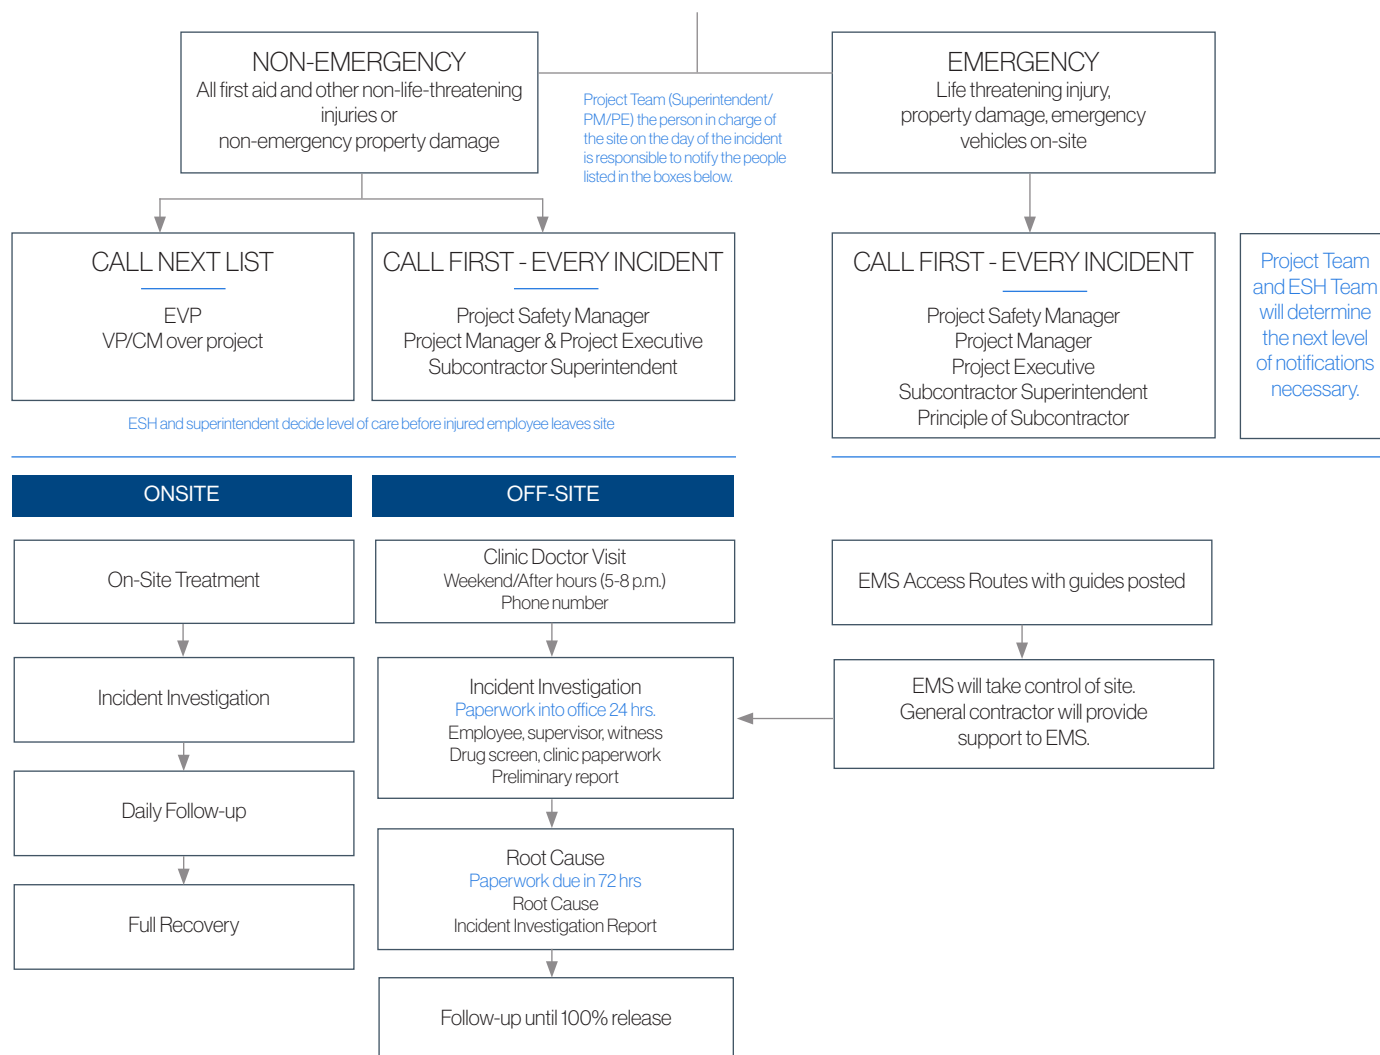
NON-EMERGENCY
All first aid and other non-life-threatening injuries or
non-emergency property damage

Project Team (Superintendent/ PM/PE) the person in charge of the site on the day of the incident is responsible to notify the people listed in the boxes below.

EMERGENCY
Life threatening injury, property damage, emergency vehicles on-site

CALL NEXT LIST
EVP
VP/CM over project

CALL FIRST - EVERY INCIDENT
Project Safety Manager
Project Manager & Project Executive
Subcontractor Superintendent

CALL FIRST - EVERY INCIDENT
Project Safety Manager
Project Manager
Project Executive
Subcontractor Superintendent
Principle of Subcontractor

Project Team and ESH Team will determine the next level of notifications necessary.

ESH and superintendent decide level of care before injured employee leaves site

ONSITE

OFF-SITE

On-Site Treatment

Incident Investigation

Daily Follow-up

Full Recovery

Clinic Doctor Visit
Weekend/After hours (5-8 p.m.)
Phone number

Incident Investigation
Paperwork into office 24 hrs.
Employee, supervisor, witness
Drug screen, clinic paperwork
Preliminary report

Root Cause
Paperwork due in 72 hrs
Root Cause
Incident Investigation Report

Follow-up until 100% release

EMS Access Routes with guides posted

EMS will take control of site.
General contractor will provide support to EMS.